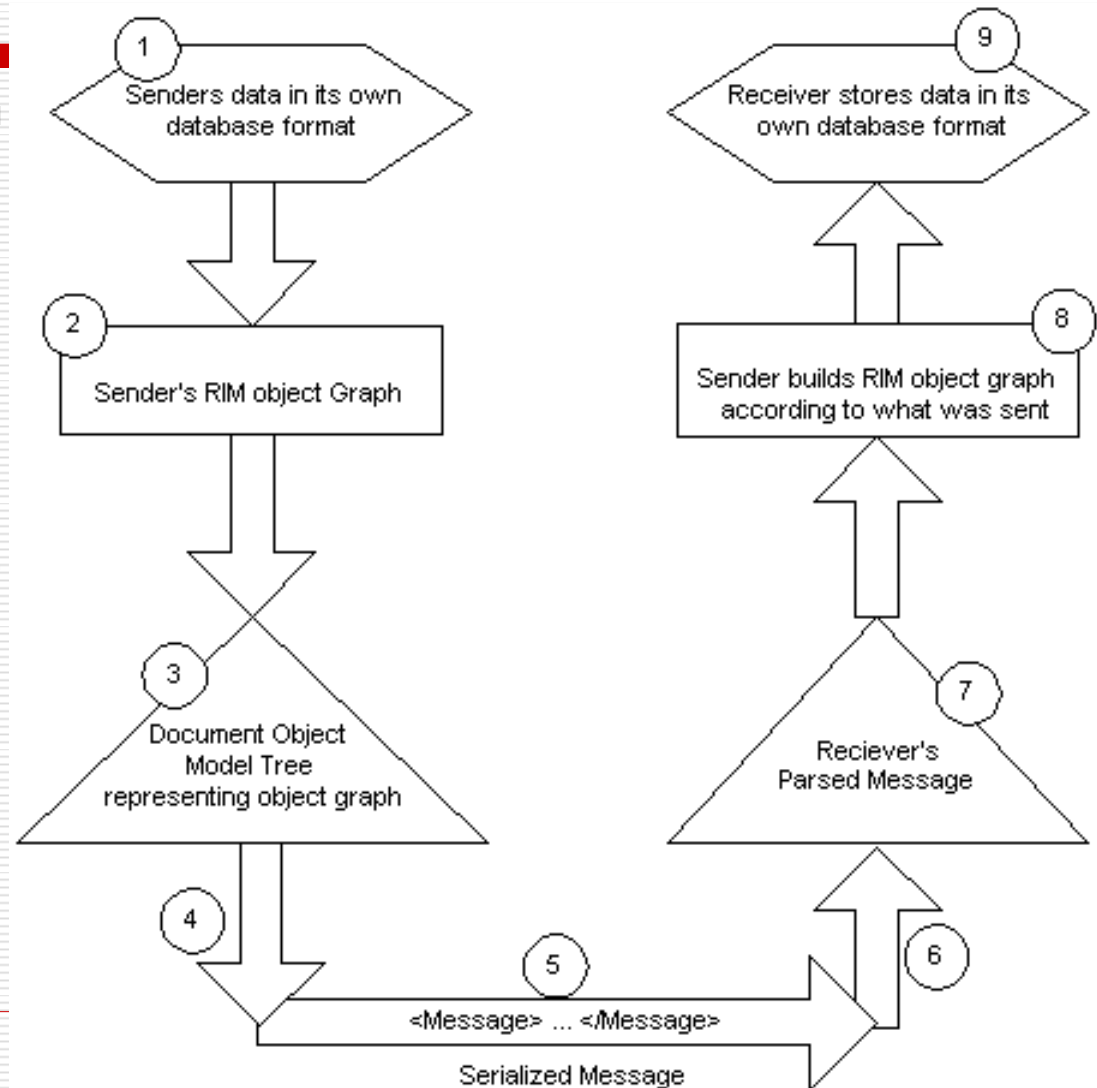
1
Senders data in its own database format

9
Receiver stores data in its own database format

2
Sender's RIM object Graph

8
Sender builds RIM object graph according to what was sent

3
Document Object Model Tree representing object graph

7
Reciever's Parsed Message

4

5
<Message> ... </Message>
Serialized Message

6